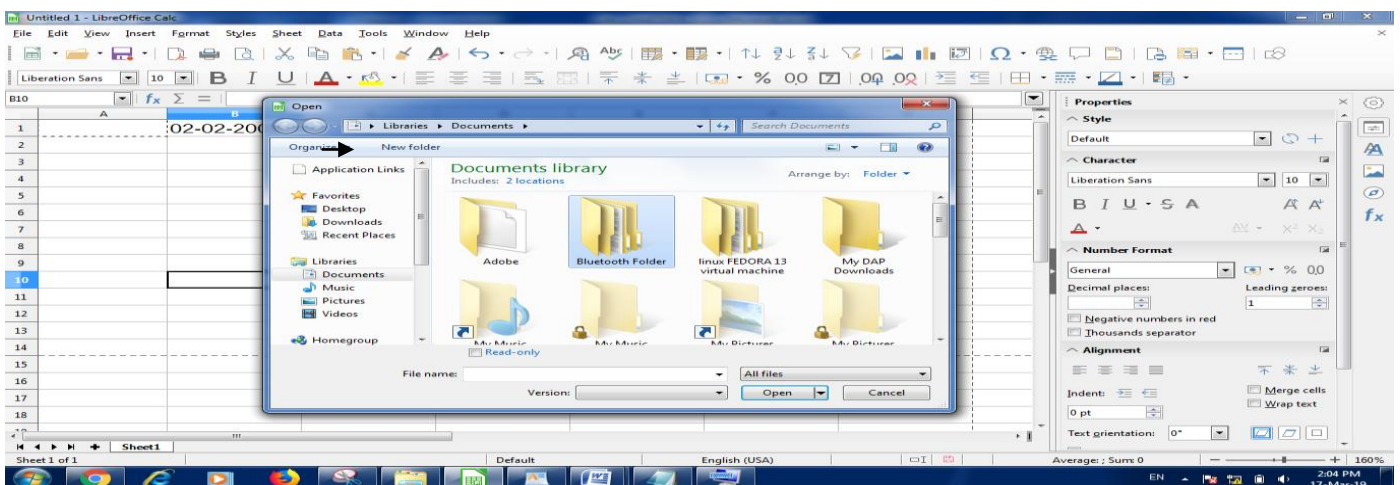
Untitled 1 - LibreOffice Calc

File Edit View Insert Format Styles Sheet Data Tools Window Help

Liberation Sans 10 B I U A % 0.0

B10 $f_x$ $\Sigma$ =

A B

1 :02-02-20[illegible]
2
3
4
5
6
7
8
9
10
11
12
13
14
15
16
17
18

Sheet1

Sheet 1 of 1 Default English (USA) Average: ; Sum: 0 160%

Open

Libraries ▸ Documents ▸ Search Documents

Organize New folder

Application Links
Favorites
Desktop
Downloads
Recent Places
Libraries
Documents
Music
Pictures
Videos
Homegroup

Documents library
Includes: 2 locations
Arrange by: Folder

Adobe
Bluetooth Folder
linux FEDORA 13 virtual machine
My DAP Downloads
My Music
My Music
My Pictures
My Pictures

Read-only

File name:
All files
Version:
Open
Cancel

Properties
Style
Default
Character
Liberation Sans 10
B I U S A
Number Format
General % 0.0
Decimal places:
Leading zeroes:
1
Negative numbers in red
Thousands separator
Alignment
Merge cells
Wrap text
Indent:
0 pt
Text orientation: 0°

EN 2:04 PM 17-Mar-19